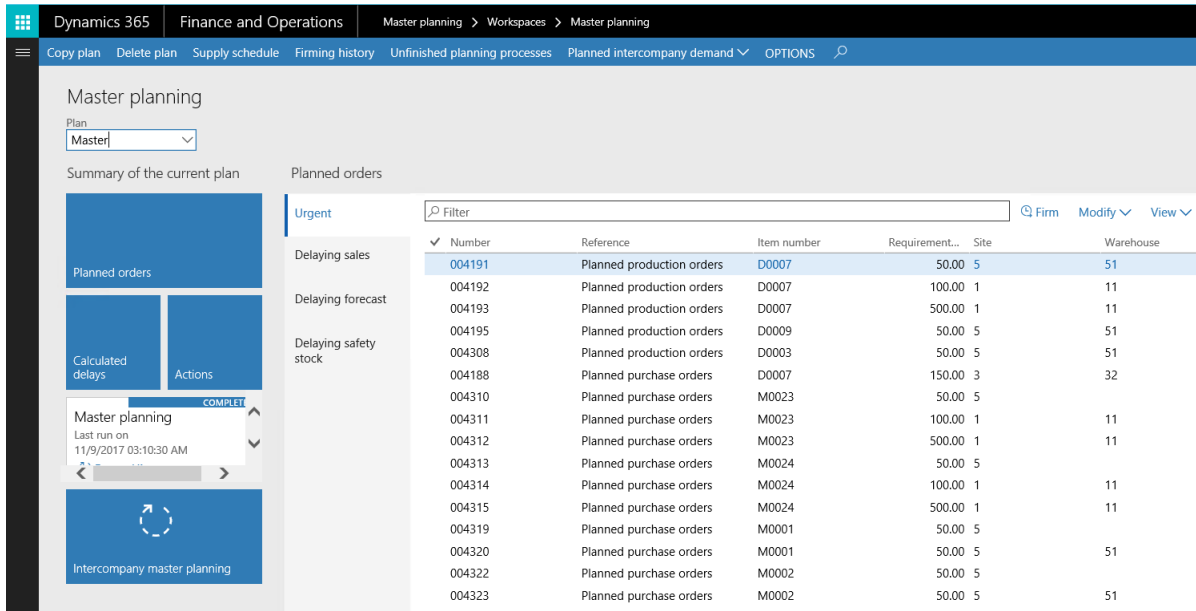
Dynamics 365 Finance and Operations Master planning > Workspaces > Master planning

Copy plan Delete plan Supply schedule Firming history Unfinished planning processes Planned intercompany demand OPTIONS

Master planning

Plan
Master

Summary of the current plan

Planned orders

Calculated delays

Actions

COMPLET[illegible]
Master planning
Last run on
11/9/2017 03:10:30 AM

Intercompany master planning

Planned orders

Urgent
Delaying sales
Delaying forecast
Delaying safety stock

Filter

Firm Modify View

| Number | Reference | Item number | Requirement... | Site | Warehouse |
|---|---|---|---|---|---|
| 004191 | Planned production orders | D0007 | 50.00 | 5 | 51 |
| 004192 | Planned production orders | D0007 | 100.00 | 1 | 11 |
| 004193 | Planned production orders | D0007 | 500.00 | 1 | 11 |
| 004195 | Planned production orders | D0009 | 50.00 | 5 | 51 |
| 004308 | Planned production orders | D0003 | 50.00 | 5 | 51 |
| 004188 | Planned purchase orders | D0007 | 150.00 | 3 | 32 |
| 004310 | Planned purchase orders | M0023 | 50.00 | 5 | |
| 004311 | Planned purchase orders | M0023 | 100.00 | 1 | 11 |
| 004312 | Planned purchase orders | M0023 | 500.00 | 1 | 11 |
| 004313 | Planned purchase orders | M0024 | 50.00 | 5 | |
| 004314 | Planned purchase orders | M0024 | 100.00 | 1 | 11 |
| 004315 | Planned purchase orders | M0024 | 500.00 | 1 | 11 |
| 004319 | Planned purchase orders | M0001 | 50.00 | 5 | |
| 004320 | Planned purchase orders | M0001 | 50.00 | 5 | 51 |
| 004322 | Planned purchase orders | M0002 | 50.00 | 5 | |
| 004323 | Planned purchase orders | M0002 | 50.00 | 5 | 51 |